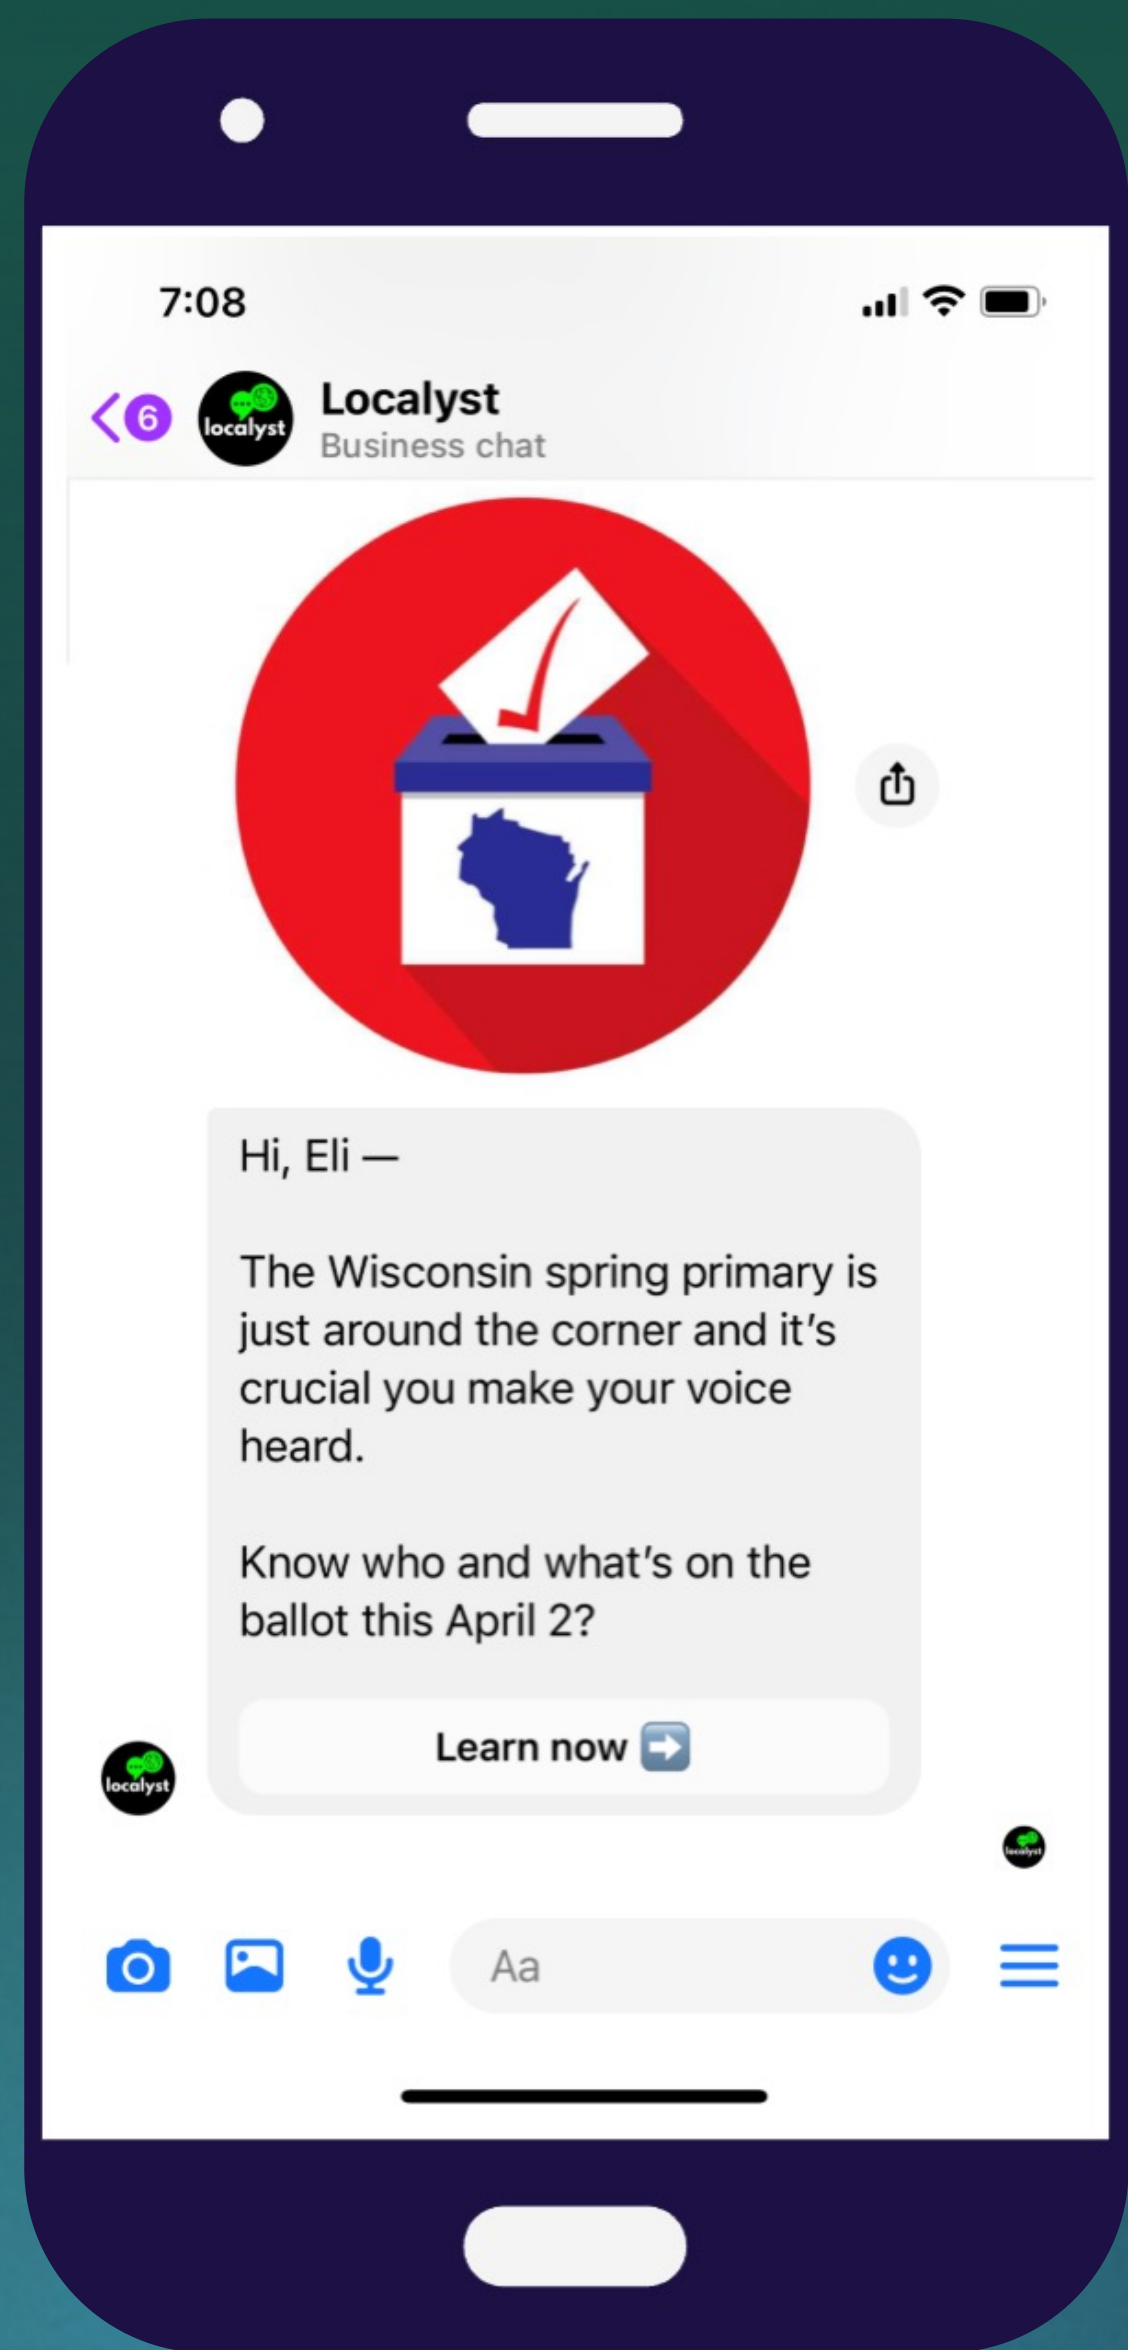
7:08

6 localyst Localyst
Business chat

Hi, Eli —

The Wisconsin spring primary is just around the corner and it's crucial you make your voice heard.

Know who and what's on the ballot this April 2?

Learn now ➡️

localyst

Aa